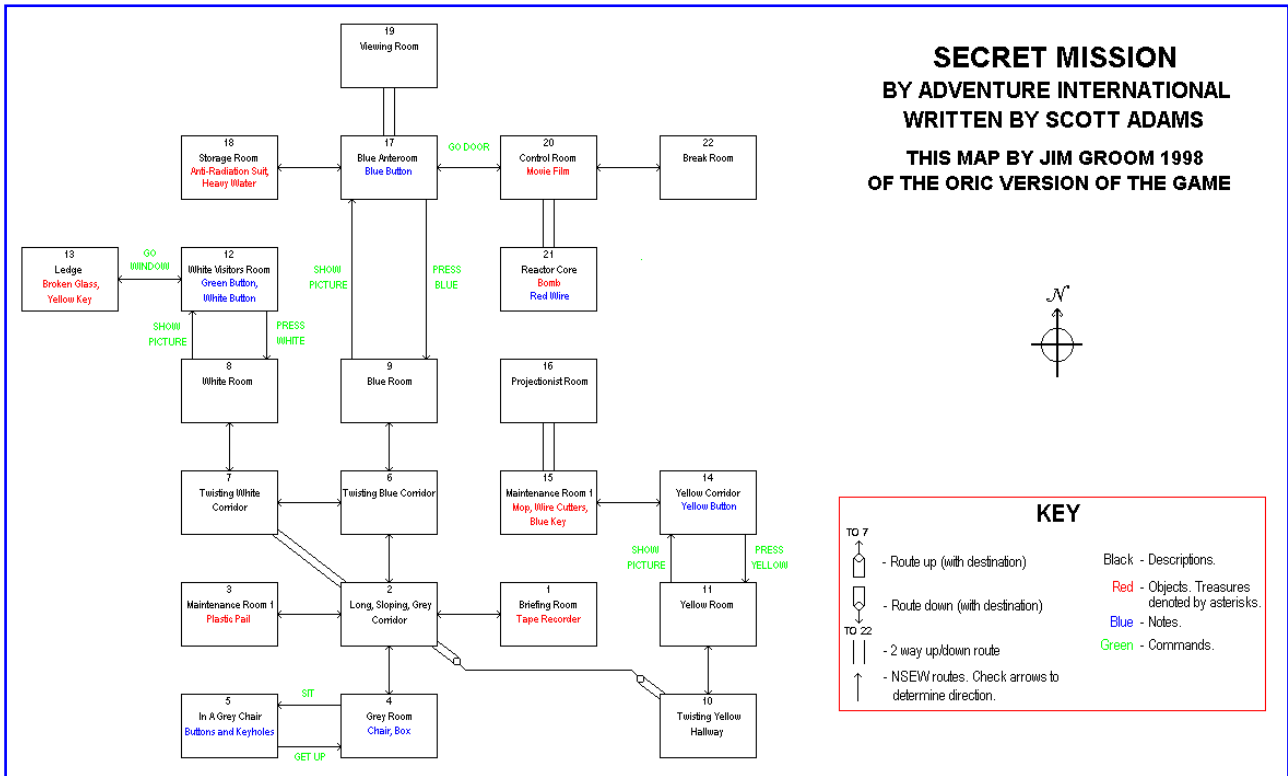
19
Viewing Room

SECRET MISSION
BY ADVENTURE INTERNATIONAL
WRITTEN BY SCOTT ADAMS

THIS MAP BY JIM GROOM 1998
OF THE ORIC VERSION OF THE GAME

18
Storage Room
Anti-Radiation Suit, Heavy Water

17
Blue Anteroom
Blue Button

GO DOOR

20
Control Room
Movie Film

22
Break Room

13
Ledge
Broken Glass, Yellow Key

GO WINDOW

12
White Visitors Room
Green Button, White Button

SHOW PICTURE

PRESS BLUE

21
Reactor Core
Bomb
Red Wire

N

SHOW PICTURE

PRESS WHITE

8
White Room

9
Blue Room

16
Projectionist Room

7
Twisting White Corridor

6
Twisting Blue Corridor

15
Maintenance Room 1
Mop, Wire Cutters, Blue Key

14
Yellow Corridor
Yellow Button

SHOW PICTURE

PRESS YELLOW

3
Maintenance Room 1
Plastic Pail

2
Long, Sloping, Grey Corridor

1
Briefing Room
Tape Recorder

11
Yellow Room

SIT

5
In A Grey Chair
Buttons and Keyholes

4
Grey Room
Chair, Box

GET UP

10
Twisting Yellow Hallway

KEY

TO 7
- Route up (with destination)
- Route down (with destination)
TO 22
- 2 way up/down route
- NSEW routes. Check arrows to determine direction.

Black - Descriptions.
Red - Objects. Treasures denoted by asterisks.
Blue - Notes.
Green - Commands.